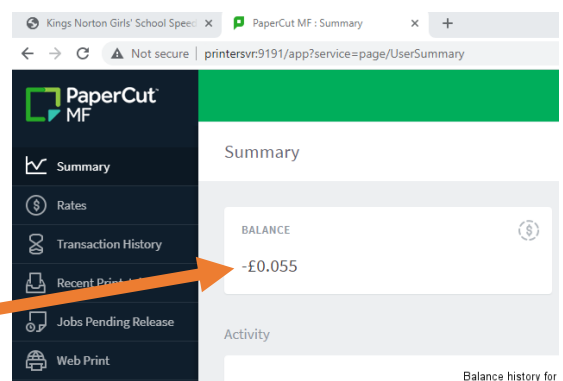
Kings Norton Girls' School Speed ×
PaperCut MF : Summary ×
+
Not secure | printersvr:9191/app?service=page/UserSummary

PaperCut MF

Summary
Rates
Transaction History
Recent Print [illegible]
Jobs Pending Release
Web Print

Summary

BALANCE
-£0.055

Activity

Balance history for